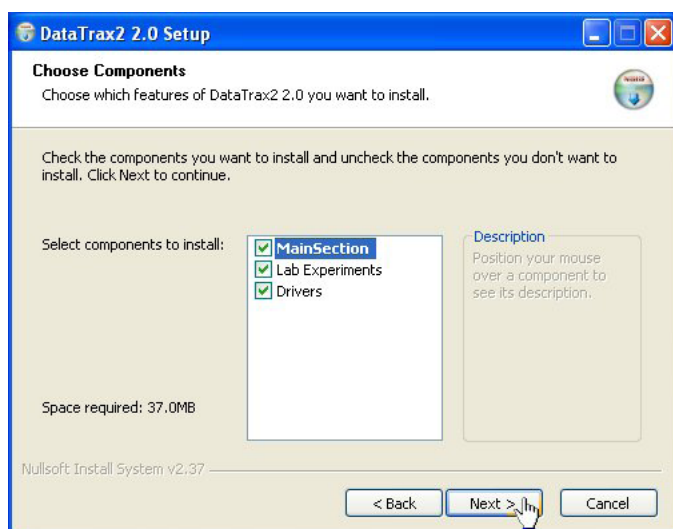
DataTrax2 2.0 Setup

Choose Components
Choose which features of DataTrax2 2.0 you want to install.

Check the components you want to install and uncheck the components you don't want to install. Click Next to continue.

Select components to install:

MainSection
Lab Experiments
Drivers

Description
Position your mouse over a component to see its description.

Space required: 37.0MB

Nullsoft Install System v2.37

< Back
Next >
Cancel